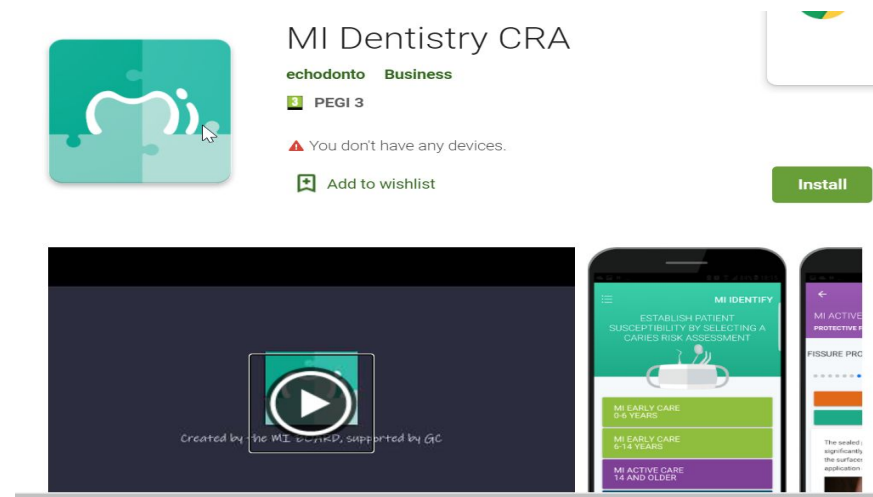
MI Dentistry CRA

echodonto Business

3 PEGI 3

You don't have any devices.

Add to wishlist

Install

Created by the MI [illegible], supported by GC

MI IDENTIFY

ESTABLISH PATIENT SUSCEPTIBILITY BY SELECTING A CARIES RISK ASSESSMENT

MI EARLY CARE 0-6 YEARS

MI EARLY CARE 6-14 YEARS

MI ACTIVE CARE 14 AND OLDER

MI ACTIVE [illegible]

PROTECTIVE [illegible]

FISSURE PRO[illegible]

The sealed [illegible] significantly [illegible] the surface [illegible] application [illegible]